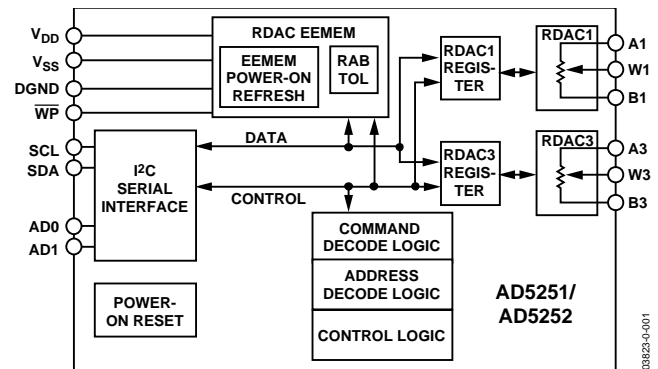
$V_{DD}$
$V_{SS}$
DGND
$\overline{WP}$
SCL
SDA
AD0
AD1

RDAC EEMEM
EEMEM POWER-ON REFRESH
RAB TOL

RDAC1 REGISTER
RDAC1
A1
W1
B1

DATA

I$^2$C SERIAL INTERFACE

CONTROL

RDAC3 REGISTER
RDAC3
A3
W3
B3

COMMAND DECODE LOGIC
ADDRESS DECODE LOGIC
CONTROL LOGIC

POWER-ON RESET

AD5251/ AD5252

03823-0-001